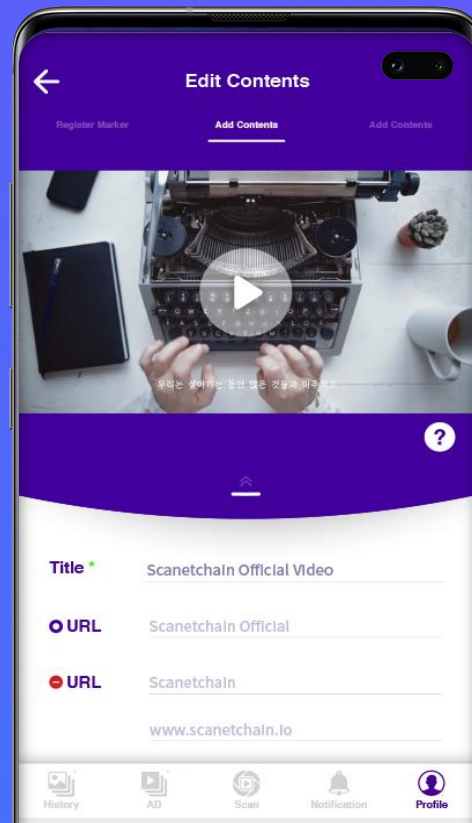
Edit Contents

Register Marker

Add Contents

Add Contents

우리는 살아가는 동안 많은 것들과 마주치죠

?

Title *

Scanetchain Official Video

URL

Scanetchain Official

URL

Scanetchain

www.scanetchain.io

History

AD

Scan

Notification

Profile